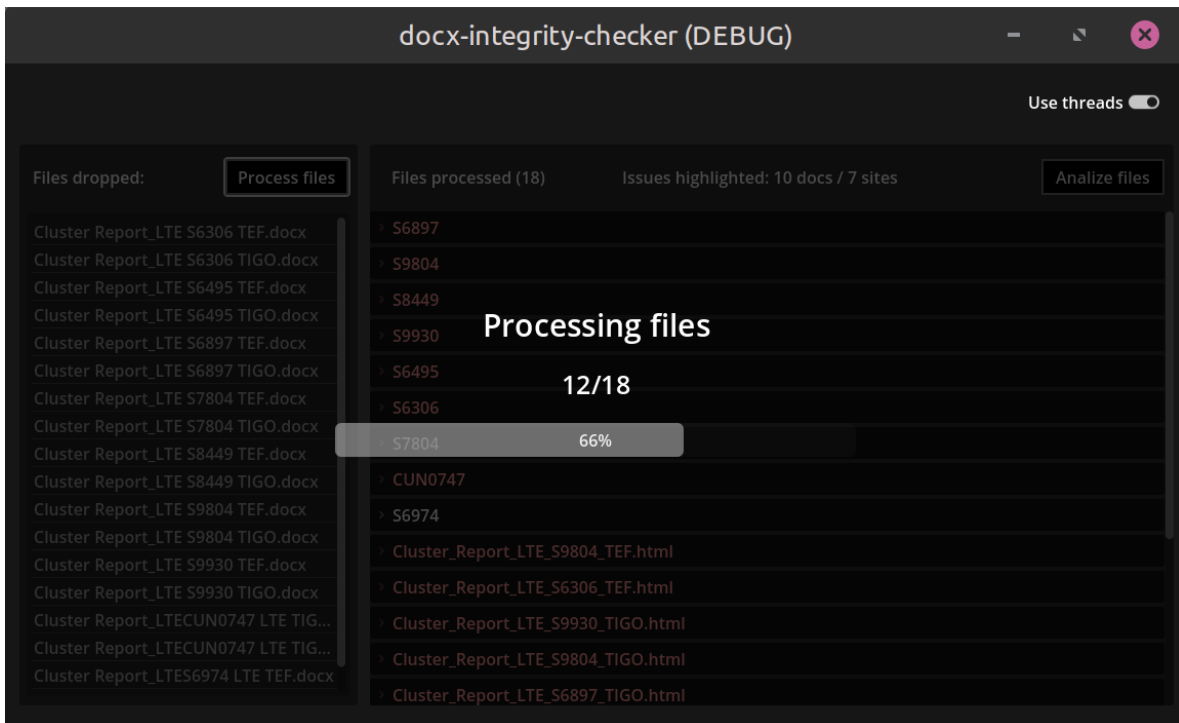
docx-integrity-checker (DEBUG)

Use threads

Files dropped:

Process files

Cluster Report_LTE S6306 TEF.docx
Cluster Report_LTE S6306 TIGO.docx
Cluster Report_LTE S6495 TEF.docx
Cluster Report_LTE S6495 TIGO.docx
Cluster Report_LTE S6897 TEF.docx
Cluster Report_LTE S6897 TIGO.docx
Cluster Report_LTE S7804 TEF.docx
Cluster Report_LTE S7804 TIGO.docx
Cluster Report_LTE S8449 TEF.docx
Cluster Report_LTE S8449 TIGO.docx
Cluster Report_LTE S9804 TEF.docx
Cluster Report_LTE S9804 TIGO.docx
Cluster Report_LTE S9930 TEF.docx
Cluster Report_LTE S9930 TIGO.docx
Cluster Report_LTECUN0747 LTE TIG...
Cluster Report_LTECUN0747 LTE TIG...
Cluster Report_LTES6974 LTE TEF.docx

Files processed (18)

Issues highlighted: 10 docs / 7 sites

Analize files

S6897
S9804
S8449
S9930
S6495
S6306
S7804
CUN0747
S6974
Cluster_Report_LTE_S9804_TEF.html
Cluster_Report_LTE_S6306_TEF.html
Cluster_Report_LTE_S9930_TIGO.html
Cluster_Report_LTE_S9804_TIGO.html
Cluster_Report_LTE_S6897_TIGO.html

Processing files

12/18

66%